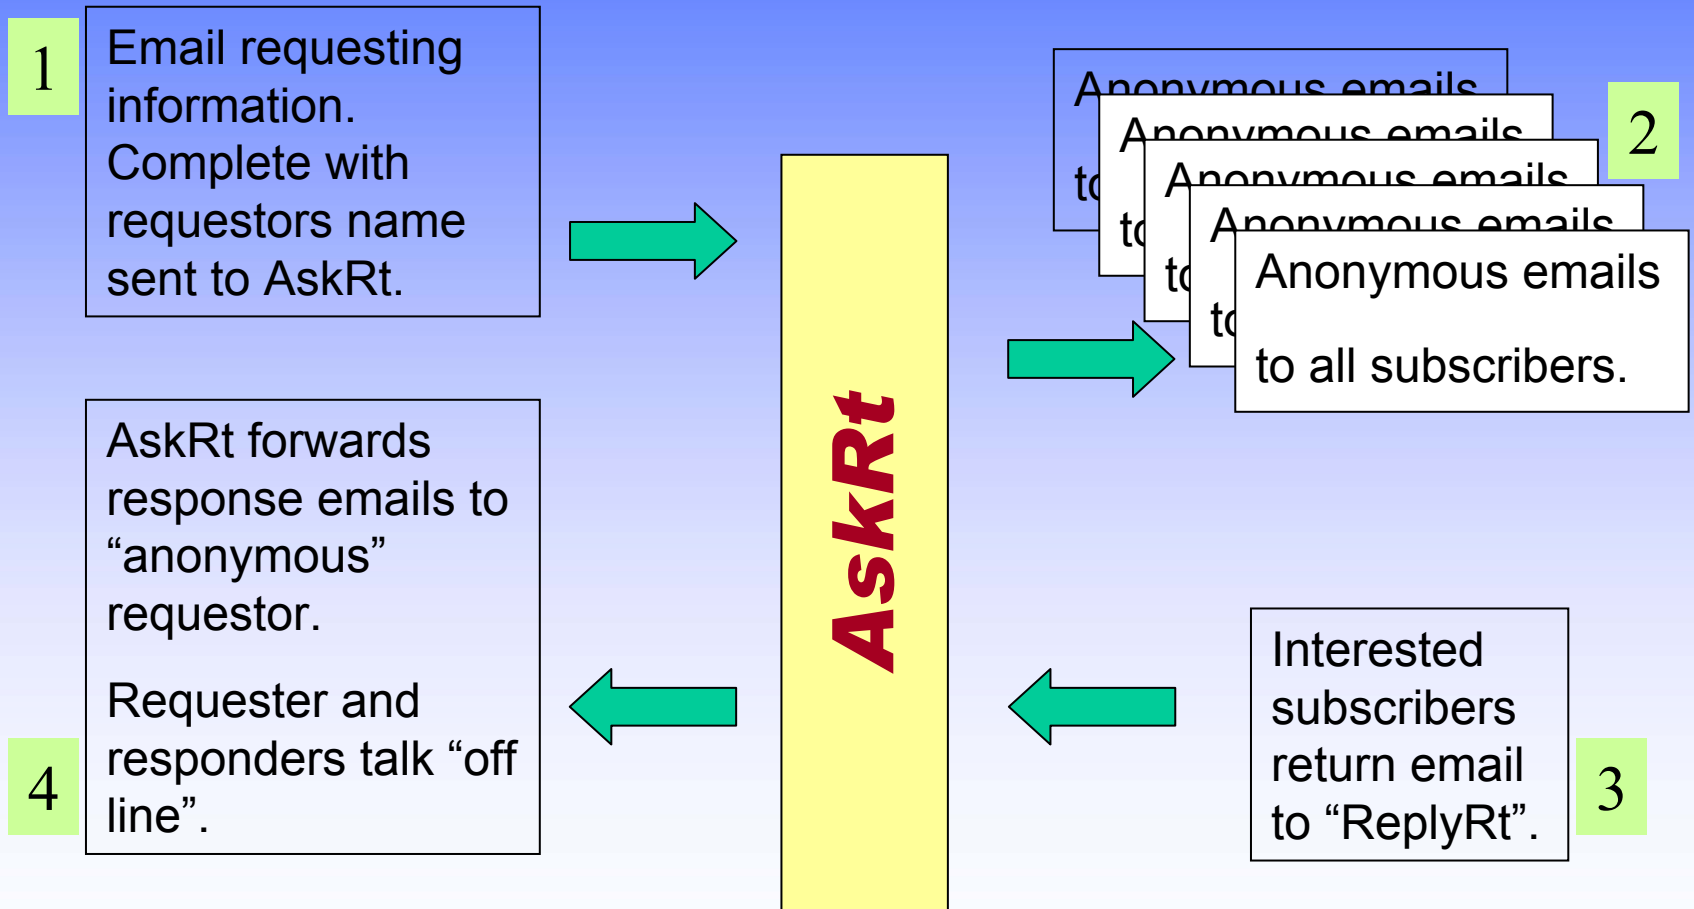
1

Email requesting information. Complete with requestors name sent to AskRt.

AskRt

Anonymous emails

to

Anonymous emails

to

Anonymous emails

to

Anonymous emails

to

Anonymous emails

to all subscribers.

2

AskRt forwards response emails to “anonymous” requestor.

Requester and responders talk “off line”.

4

Interested subscribers return email to “ReplyRt”.

3